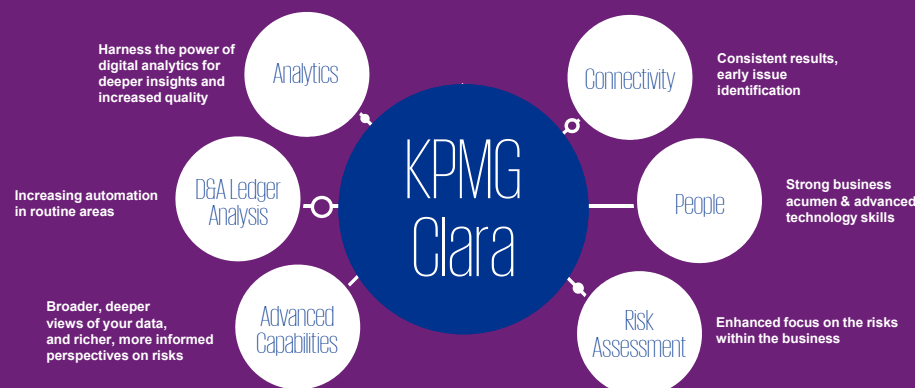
KPMG Clara

Harness the power of digital analytics for deeper insights and increased quality

Analytics

Connectivity

Consistent results, early issue identification

Increasing automation in routine areas

D&A Ledger Analysis

People

Strong business acumen & advanced technology skills

Broader, deeper views of your data, and richer, more informed perspectives on risks

Advanced Capabilities

Risk Assessment

Enhanced focus on the risks within the business